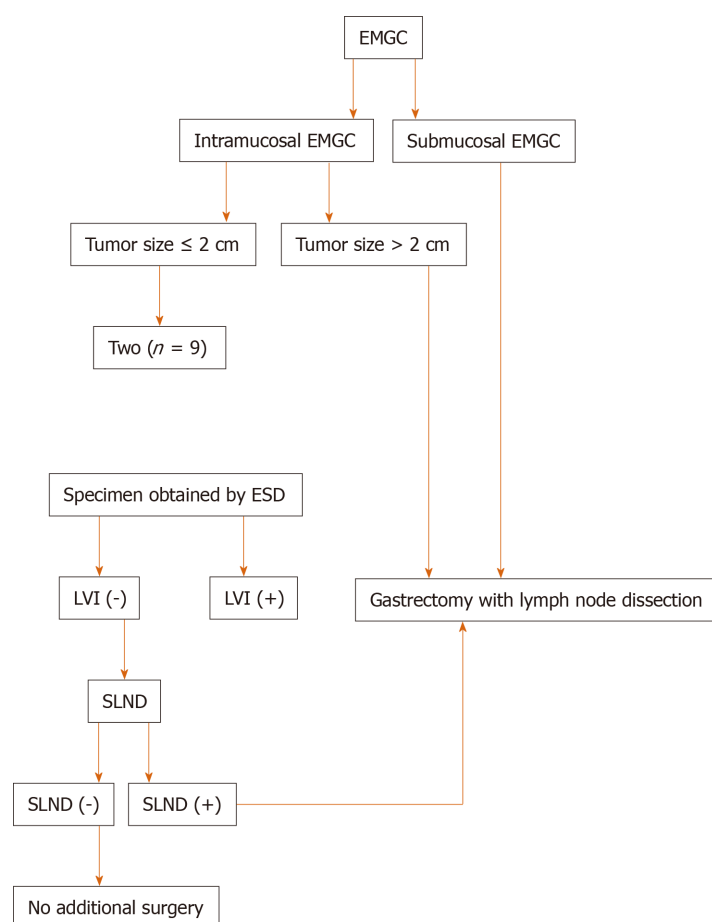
EMGC

Intramucosal EMGC

Submucosal EMGC

Tumor size ≤ 2 cm

Tumor size > 2 cm

Two ($n$ = 9)

Specimen obtained by ESD

LVI (-)

LVI (+)

Gastrectomy with lymph node dissection

SLND

SLND (-)

SLND (+)

No additional surgery